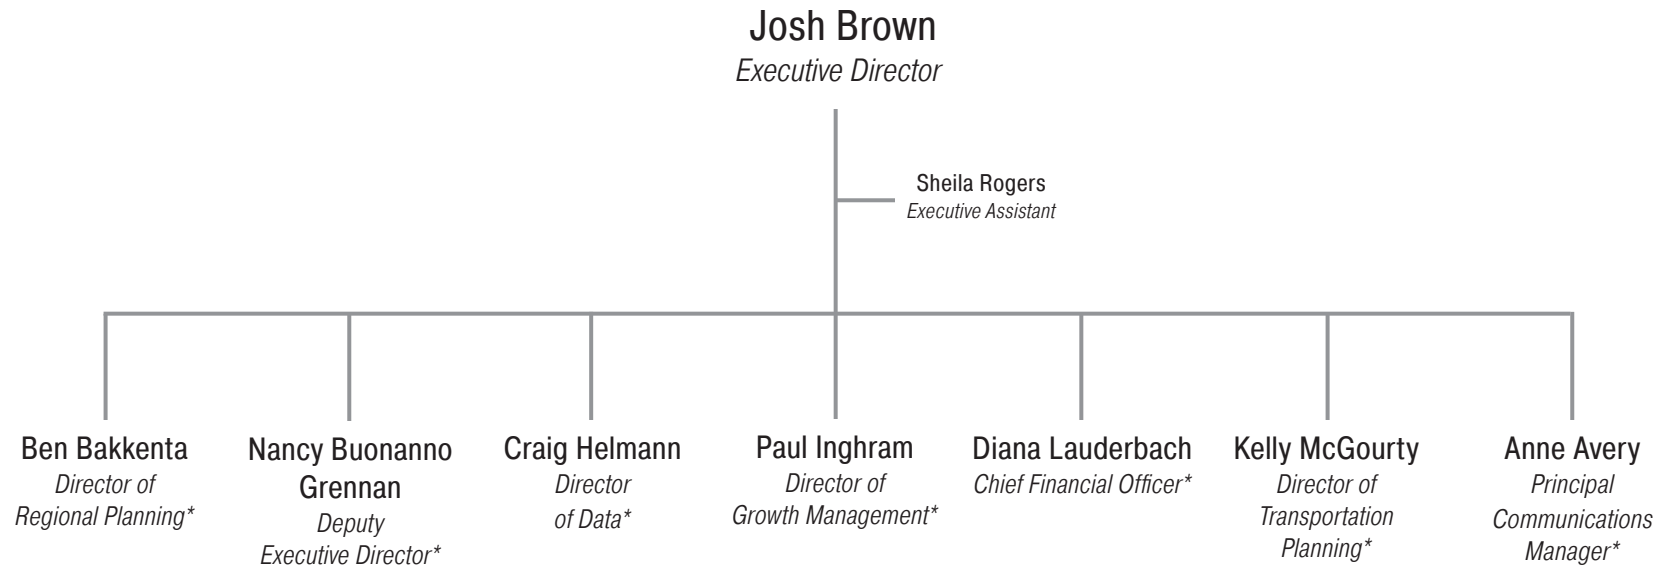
Josh Brown
Executive Director

Sheila Rogers
Executive Assistant

Ben Bakkenta
Director of Regional Planning*

Nancy Buonanno Grennan
Deputy Executive Director*

Craig Helmann
Director of Data*

Paul Inghram
Director of Growth Management*

Diana Lauderbach
Chief Financial Officer*

Kelly McGourty
Director of Transportation Planning*

Anne Avery
Principal Communications Manager*